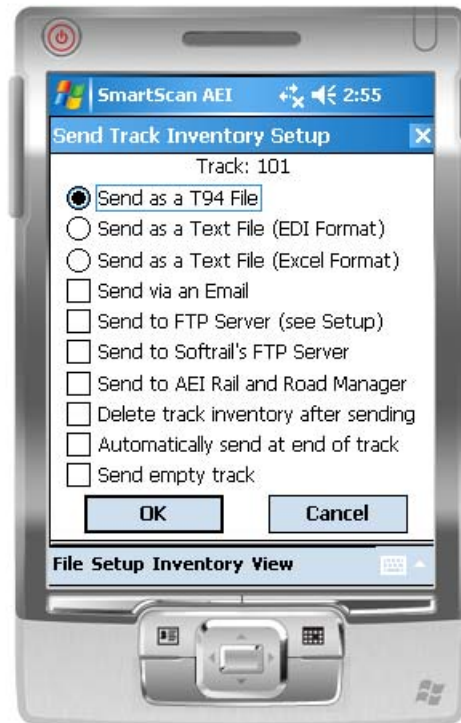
SmartScan AEI 2:55

Send Track Inventory Setup

Track: 101

Send as a T94 File

Send as a Text File (EDI Format)

Send as a Text File (Excel Format)

Send via an Email

Send to FTP Server (see Setup)

Send to Softrail's FTP Server

Send to AEI Rail and Road Manager

Delete track inventory after sending

Automatically send at end of track

Send empty track

OK

Cancel

File Setup Inventory View